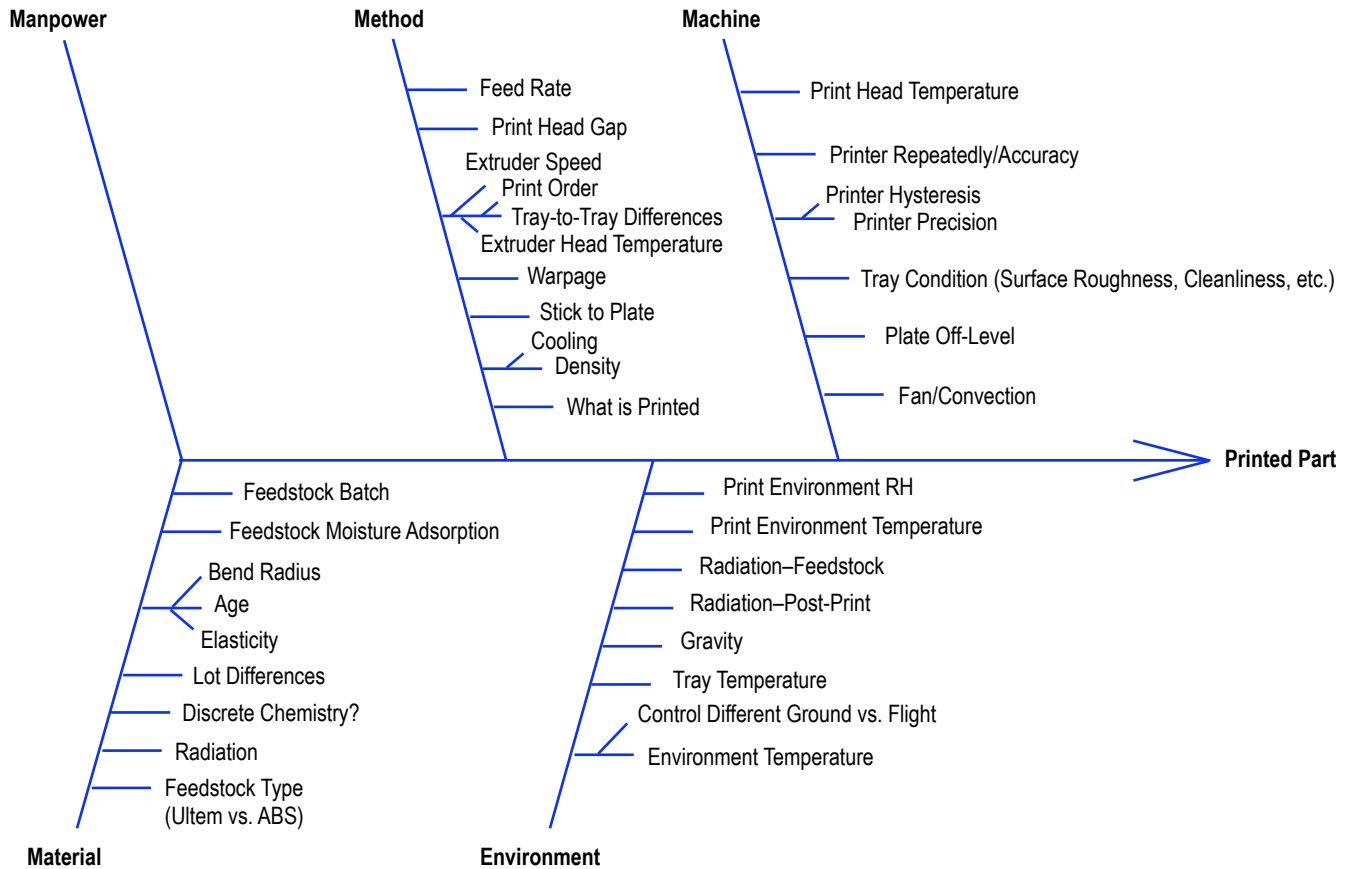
Manpower

Method

Feed Rate
Print Head Gap
Extruder Speed
Print Order
Tray-to-Tray Differences
Extruder Head Temperature
Warpage
Stick to Plate
Cooling
Density
What is Printed

Machine

Print Head Temperature
Printer Repeatedly/Accuracy
Printer Hysteresis
Printer Precision
Tray Condition (Surface Roughness, Cleanliness, etc.)
Plate Off-Level
Fan/Convection

Printed Part

Feedstock Batch
Feedstock Moisture Adsorption
Bend Radius
Age
Elasticity
Lot Differences
Discrete Chemistry?
Radiation
Feedstock Type (Ultem vs. ABS)

Material

Print Environment RH
Print Environment Temperature
Radiation–Feedstock
Radiation–Post-Print
Gravity
Tray Temperature
Control Different Ground vs. Flight
Environment Temperature

Environment